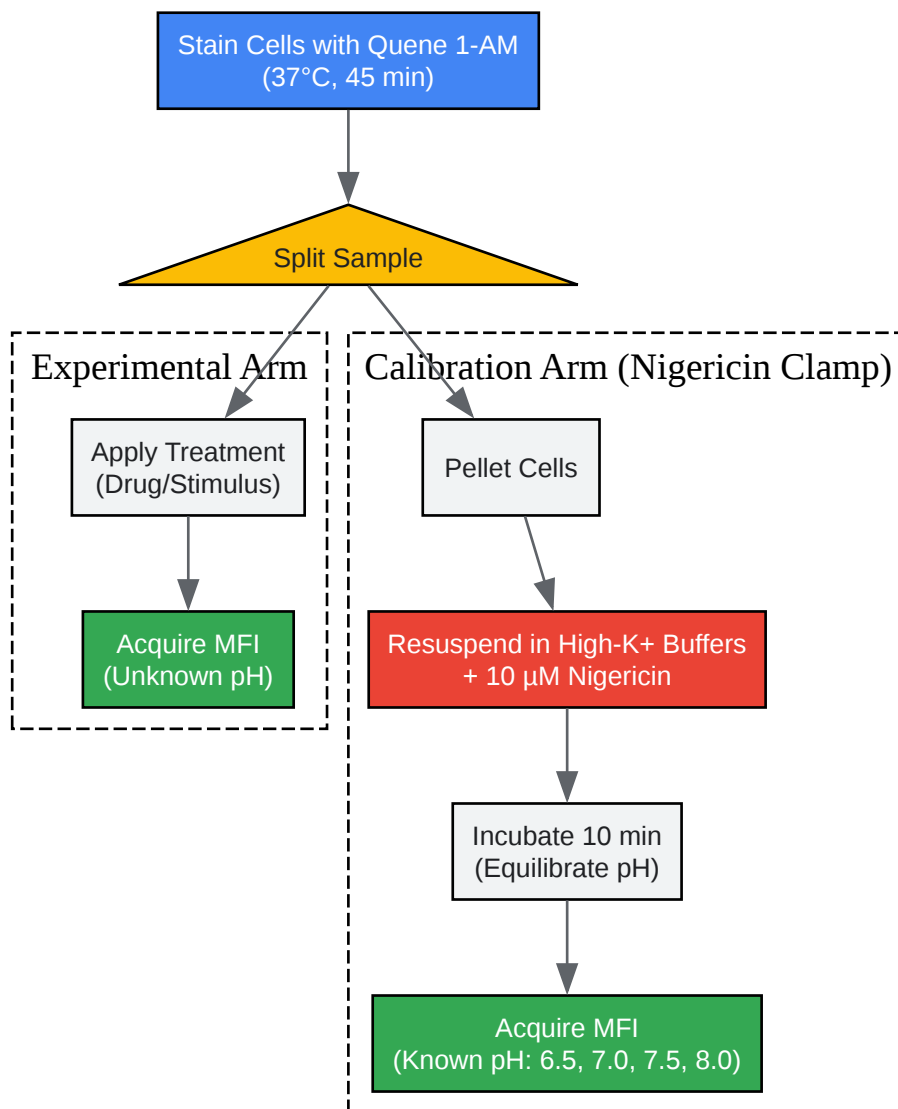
Stain Cells with Quene 1-AM
(37°C, 45 min)

Split Sample

Experimental Arm

Apply Treatment
(Drug/Stimulus)

Acquire MFI
(Unknown pH)

Calibration Arm (Nigericin Clamp)

Pellet Cells

Resuspend in High-K+ Buffers
+ 10 µM Nigericin

Incubate 10 min
(Equilibrate pH)

Acquire MFI
(Known pH: 6.5, 7.0, 7.5, 8.0)